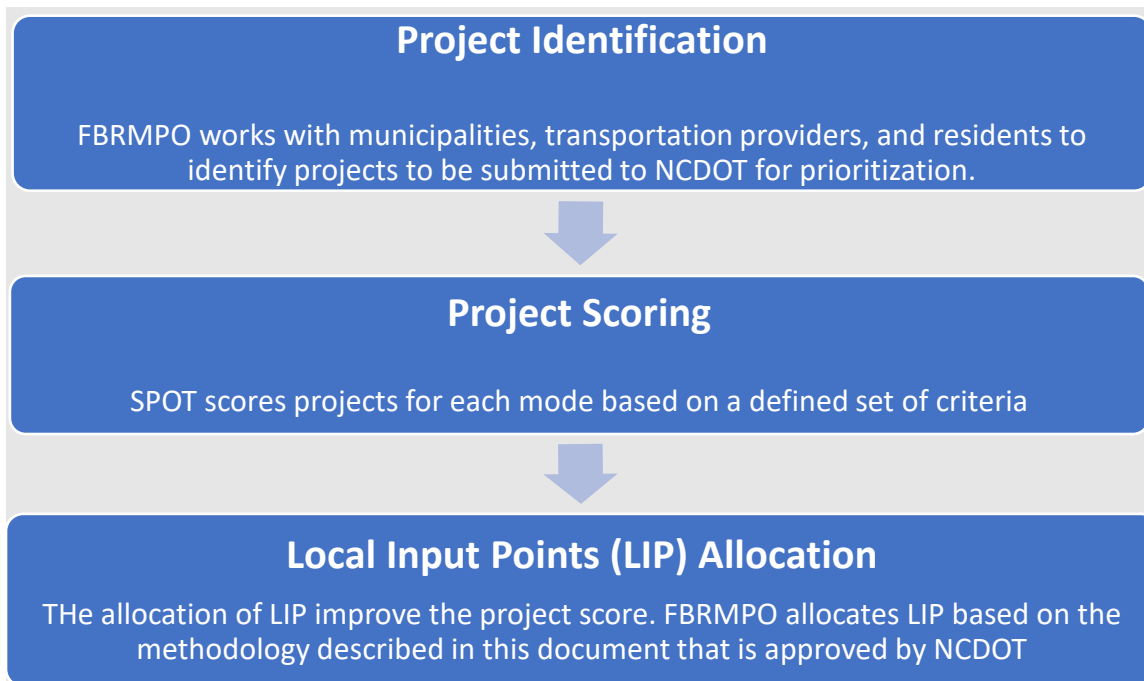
Project Identification

FBRMPO works with municipalities, transportation providers, and residents to identify projects to be submitted to NCDOT for prioritization.

Project Scoring

SPOT scores projects for each mode based on a defined set of criteria

Local Input Points (LIP) Allocation

THe allocation of LIP improve the project score. FBRMPO allocates LIP based on the methodology described in this document that is approved by NCDOT